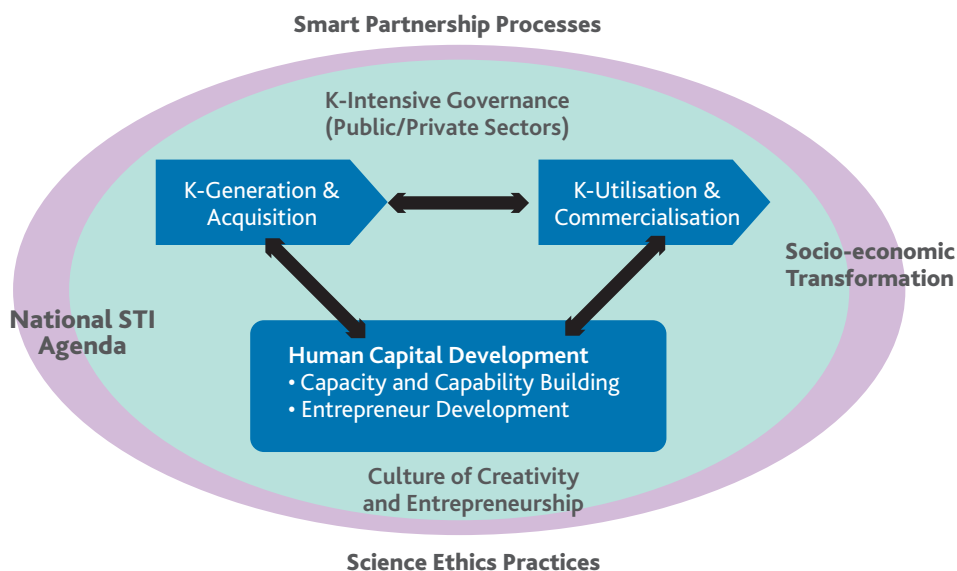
Smart Partnership Processes

K-Intensive Governance
(Public/Private Sectors)

K-Generation & Acquisition

K-Utilisation & Commercialisation

Socio-economic Transformation

National STI Agenda

Human Capital Development
• Capacity and Capability Building
• Entrepreneur Development

Culture of Creativity and Entrepreneurship

Science Ethics Practices